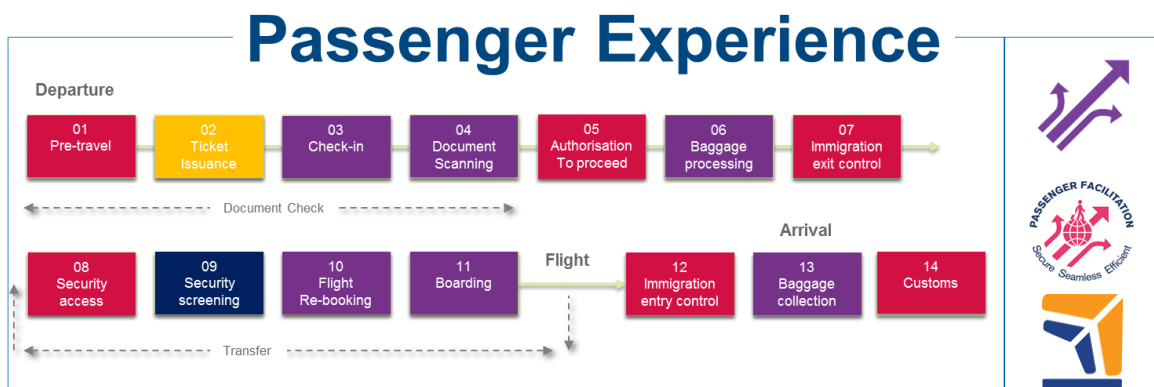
Passenger Experience

Departure

01
Pre-travel

02
Ticket
Issuance

03
Check-in

04
Document
Scanning

05
Authorisation
To proceed

06
Baggage
processing

07
Immigration
exit control

Document Check

Arrival

08
Security
access

09
Security
screening

10
Flight
Re-booking

11
Boarding

Flight

12
Immigration
entry control

13
Baggage
collection

14
Customs

Transfer

PASSENGER FACILITATION
Secure Seamless Efficient